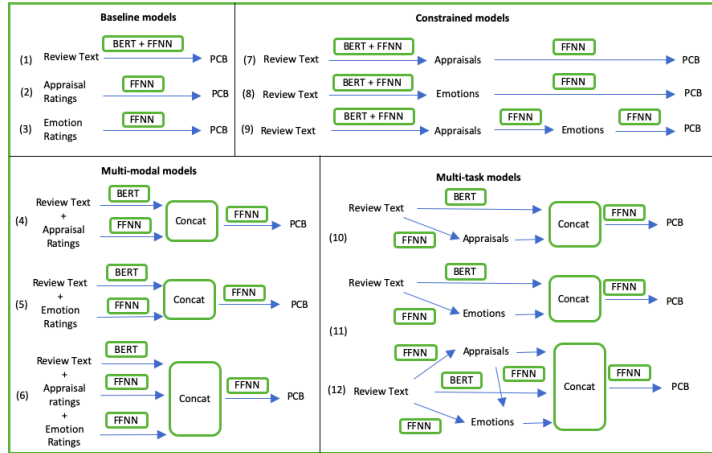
Baseline models

(1) Review Text BERT + FFNN PCB

(2) Appraisal Ratings FFNN PCB

(3) Emotion Ratings FFNN PCB

Constrained models

(7) Review Text BERT + FFNN Appraisals FFNN PCB

(8) Review Text BERT + FFNN Emotions FFNN PCB

(9) Review Text BERT + FFNN Appraisals FFNN Emotions FFNN PCB

Multi-modal models

(4) Review Text + Appraisal Ratings BERT FFNN Concat FFNN PCB

(5) Review Text + Emotion Ratings BERT FFNN Concat FFNN PCB

(6) Review Text + Appraisal ratings + Emotion Ratings BERT FFNN FFNN Concat FFNN PCB

Multi-task models

(10) Review Text BERT FFNN Appraisals Concat FFNN PCB

(11) Review Text BERT FFNN Emotions Concat FFNN PCB

(12) Review Text FFNN Appraisals BERT FFNN FFNN Emotions Concat FFNN PCB